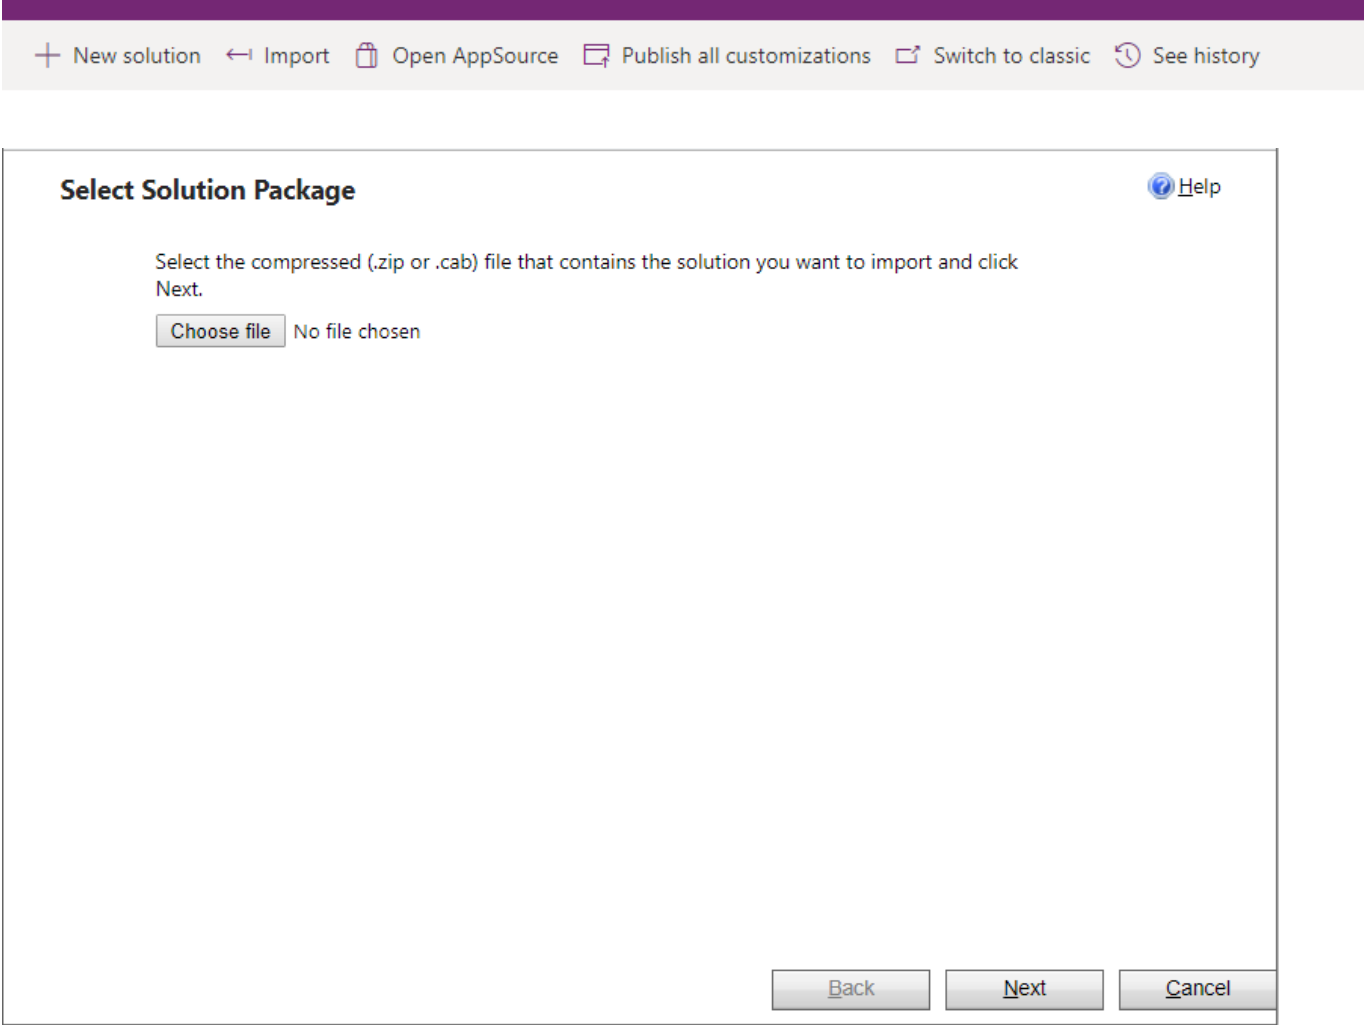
+ New solution ⟵ Import Open AppSource Publish all customizations Switch to classic See history

Select Solution Package

Help

Select the compressed (.zip or .cab) file that contains the solution you want to import and click Next.

Choose file No file chosen

Back Next Cancel